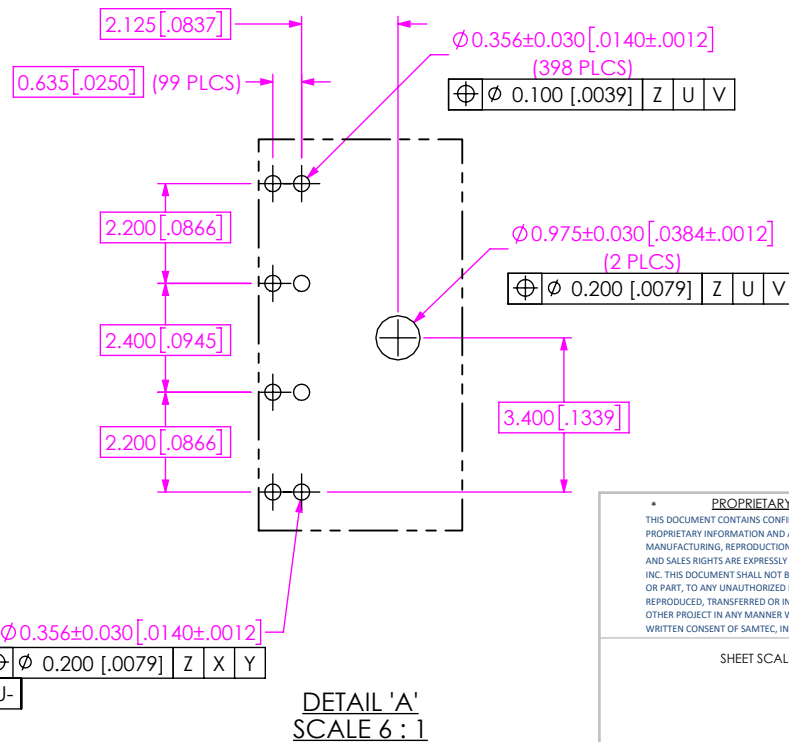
2.125[.0837]

0.635[.0250] (99 PLCS)

$\varnothing$0.356±0.030[.0140±.0012]
(398 PLCS)

| ⌖ | $\varnothing$ 0.100 [.0039] | Z | U | V |
|---|---|---|---|---|

2.200[.0866]

$\varnothing$0.975±0.030[.0384±.0012]
(2 PLCS)

| ⌖ | $\varnothing$ 0.200 [.0079] | Z | U | V |
|---|---|---|---|---|

2.400[.0945]

3.400[.1339]

2.200[.0866]

* PROPRIETARY
THIS DOCUMENT CONTAINS CONFI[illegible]
PROPRIETARY INFORMATION AND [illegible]
MANUFACTURING, REPRODUCTION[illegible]
AND SALES RIGHTS ARE EXPRESSLY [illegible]
INC. THIS DOCUMENT SHALL NOT B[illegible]
OR PART, TO ANY UNAUTHORIZED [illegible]
REPRODUCED, TRANSFERRED OR IN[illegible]
OTHER PROJECT IN ANY MANNER W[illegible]
WRITTEN CONSENT OF SAMTEC, IN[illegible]

$\varnothing$0.356±0.030[.0140±.0012]

| ⌖ | $\varnothing$ 0.200 [.0079] | Z | X | Y |
|---|---|---|---|---|

U-

SHEET SCAL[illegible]

DETAIL 'A'
SCALE 6 : 1